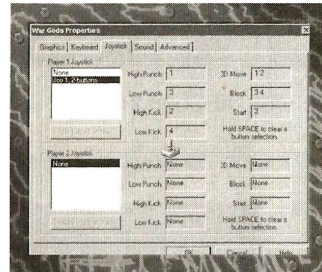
War Gods Properties

Graphics | Keyboard | Joystick | Sound | Advanced

Player 1 Joystick

None
Joy 1, 2 button

High Punch 1
Low Punch 3
High Kick 2
Low Kick 4

3D Move 1 2
Block 3 4
Start 3

Hold SPACE to clear a button selection.

Player 2 Joystick

None

High Punch None
Low Punch None
High Kick None
Low Kick None

3D Move None
Block None
Start None

Hold SPACE to clear a button selection.

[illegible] Cancel Help